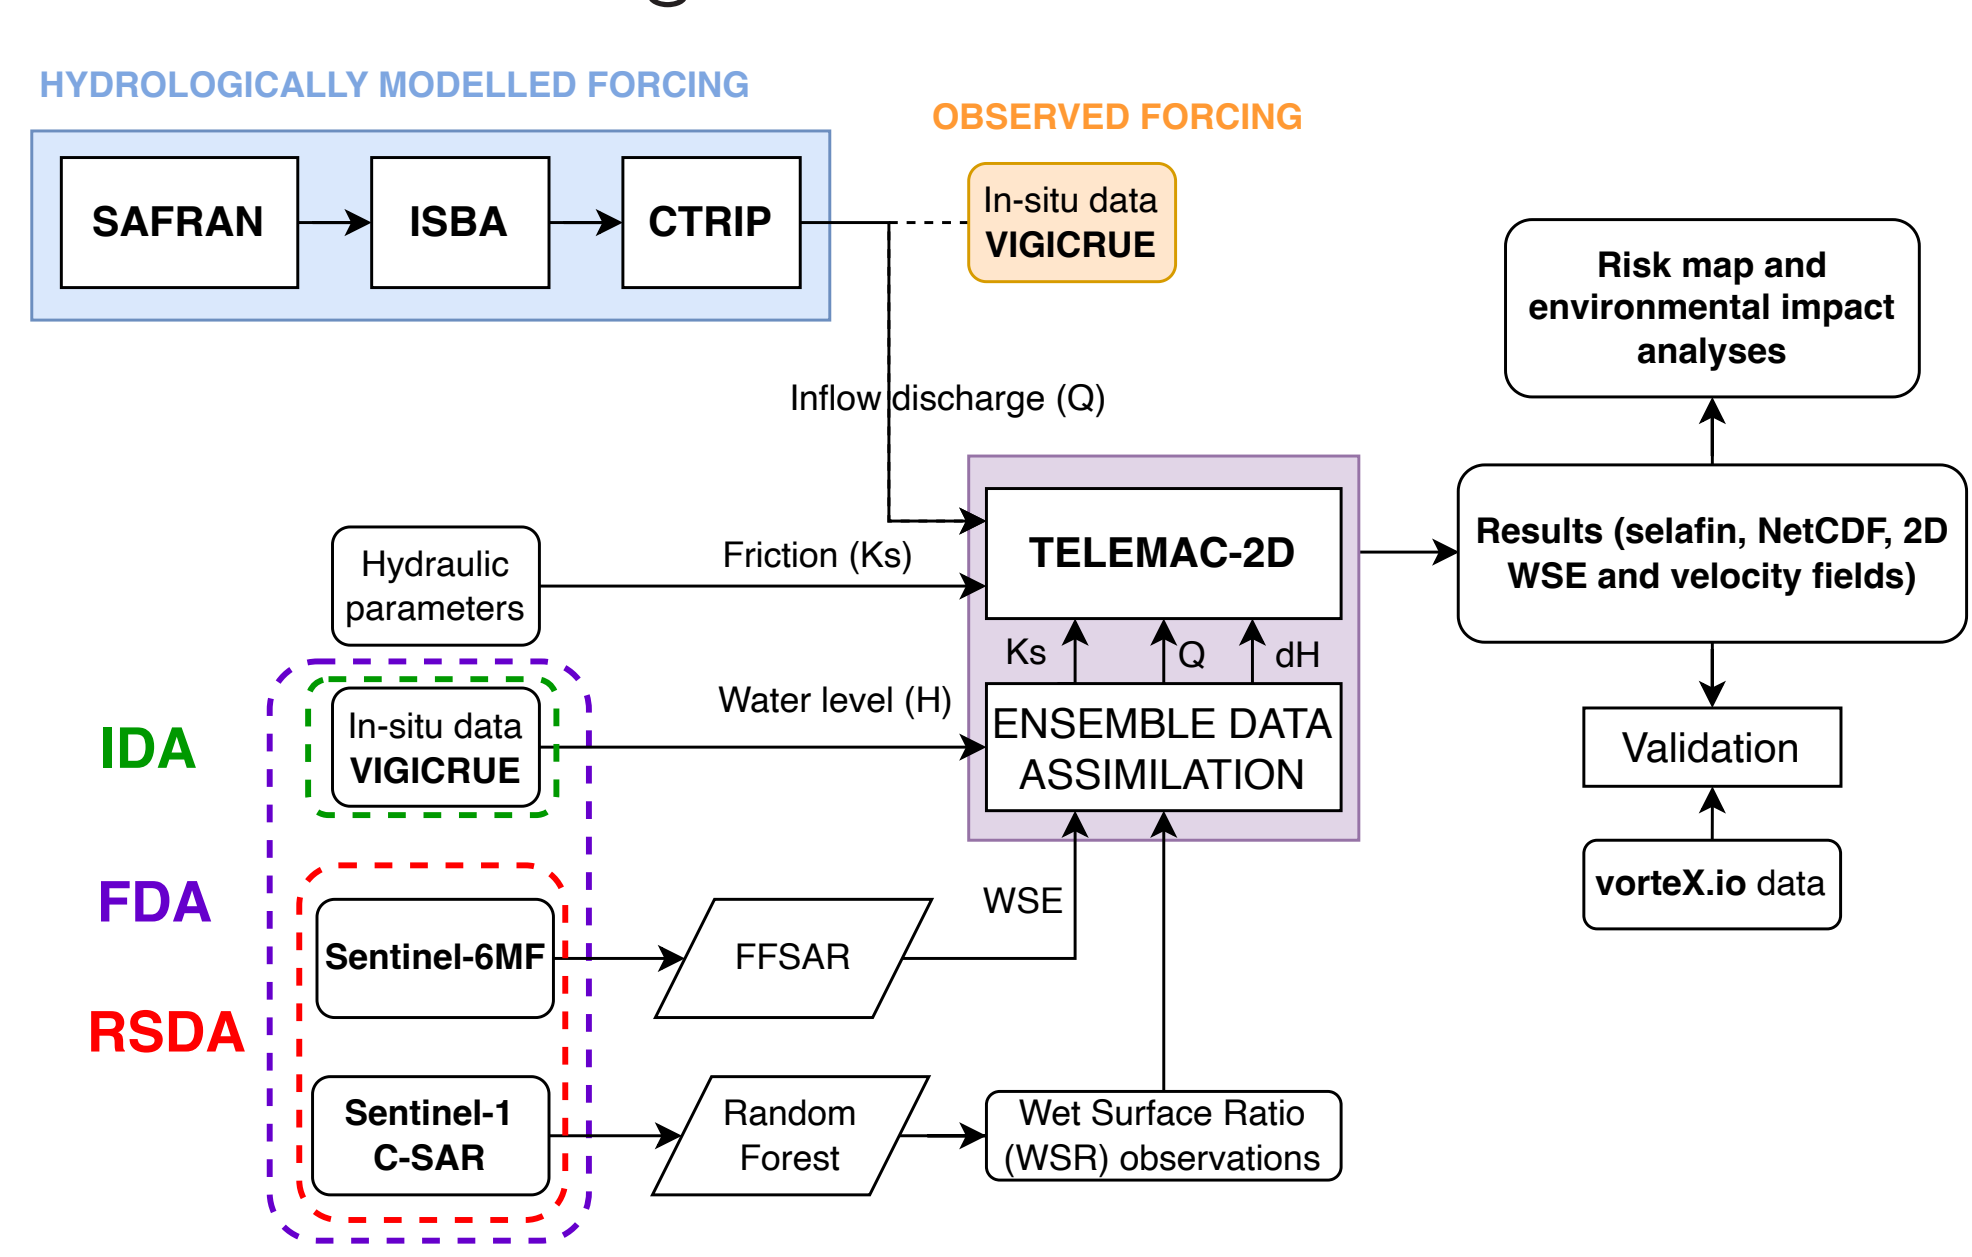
HYDROLOGICALLY MODELLED FORCING

SAFRAN

ISBA

CTRIP

OBSERVED FORCING

In-situ data
VIGICRUE

Risk map and environmental impact analyses

Inflow discharge (Q)

Hydraulic parameters

Friction (Ks)

TELEMAC-2D

Results (selafin, NetCDF, 2D WSE and velocity fields)

Ks

Q

dH

IDA

In-situ data
VIGICRUE

Water level (H)

ENSEMBLE DATA ASSIMILATION

Validation

FDA

vorteX.io data

WSE

Sentinel-6MF

FFSAR

RSDA

Sentinel-1
C-SAR

Random Forest

Wet Surface Ratio (WSR) observations